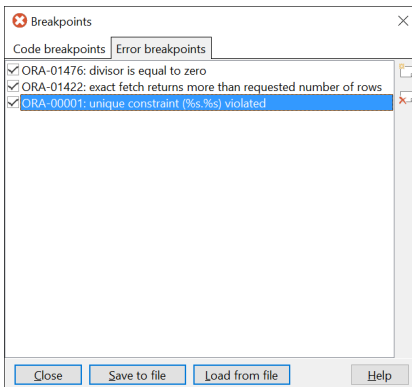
Breakpoints

Code breakpoints | Error breakpoints

ORA-01476: divisor is equal to zero
ORA-01422: exact fetch returns more than requested number of rows
ORA-00001: unique constraint (%s.%s) violated

Close | Save to file | Load from file | Help